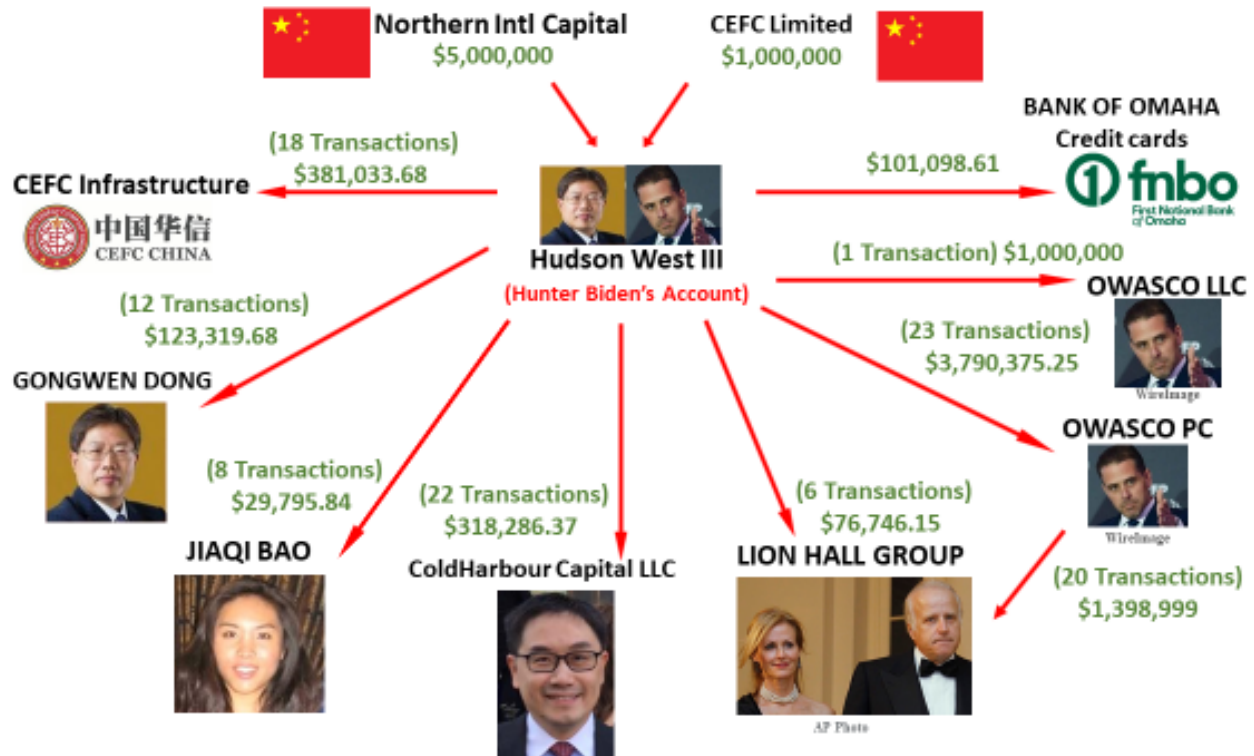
Northern Intl Capital
$5,000,000

CEFC Limited
$1,000,000

BANK OF OMAHA
Credit cards

(18 Transactions)
$381,033.68

CEFC Infrastructure
中国华信
CEFC CHINA

$101,098.61

fnbo
First National Bank of Omaha

Hudson West III
(Hunter Biden's Account)

(1 Transaction) $1,000,000

OWASCO LLC

(12 Transactions)
$123,319.68

(23 Transactions)
$3,790,375.25

WireImage

GONGWEN DONG

OWASCO PC

WireImage

(8 Transactions)
$29,795.84

(22 Transactions)
$318,286.37

(6 Transactions)
$76,746.15

(20 Transactions)
$1,398,999

JIAQI BAO

ColdHarbour Capital LLC

LION HALL GROUP

AP Photo